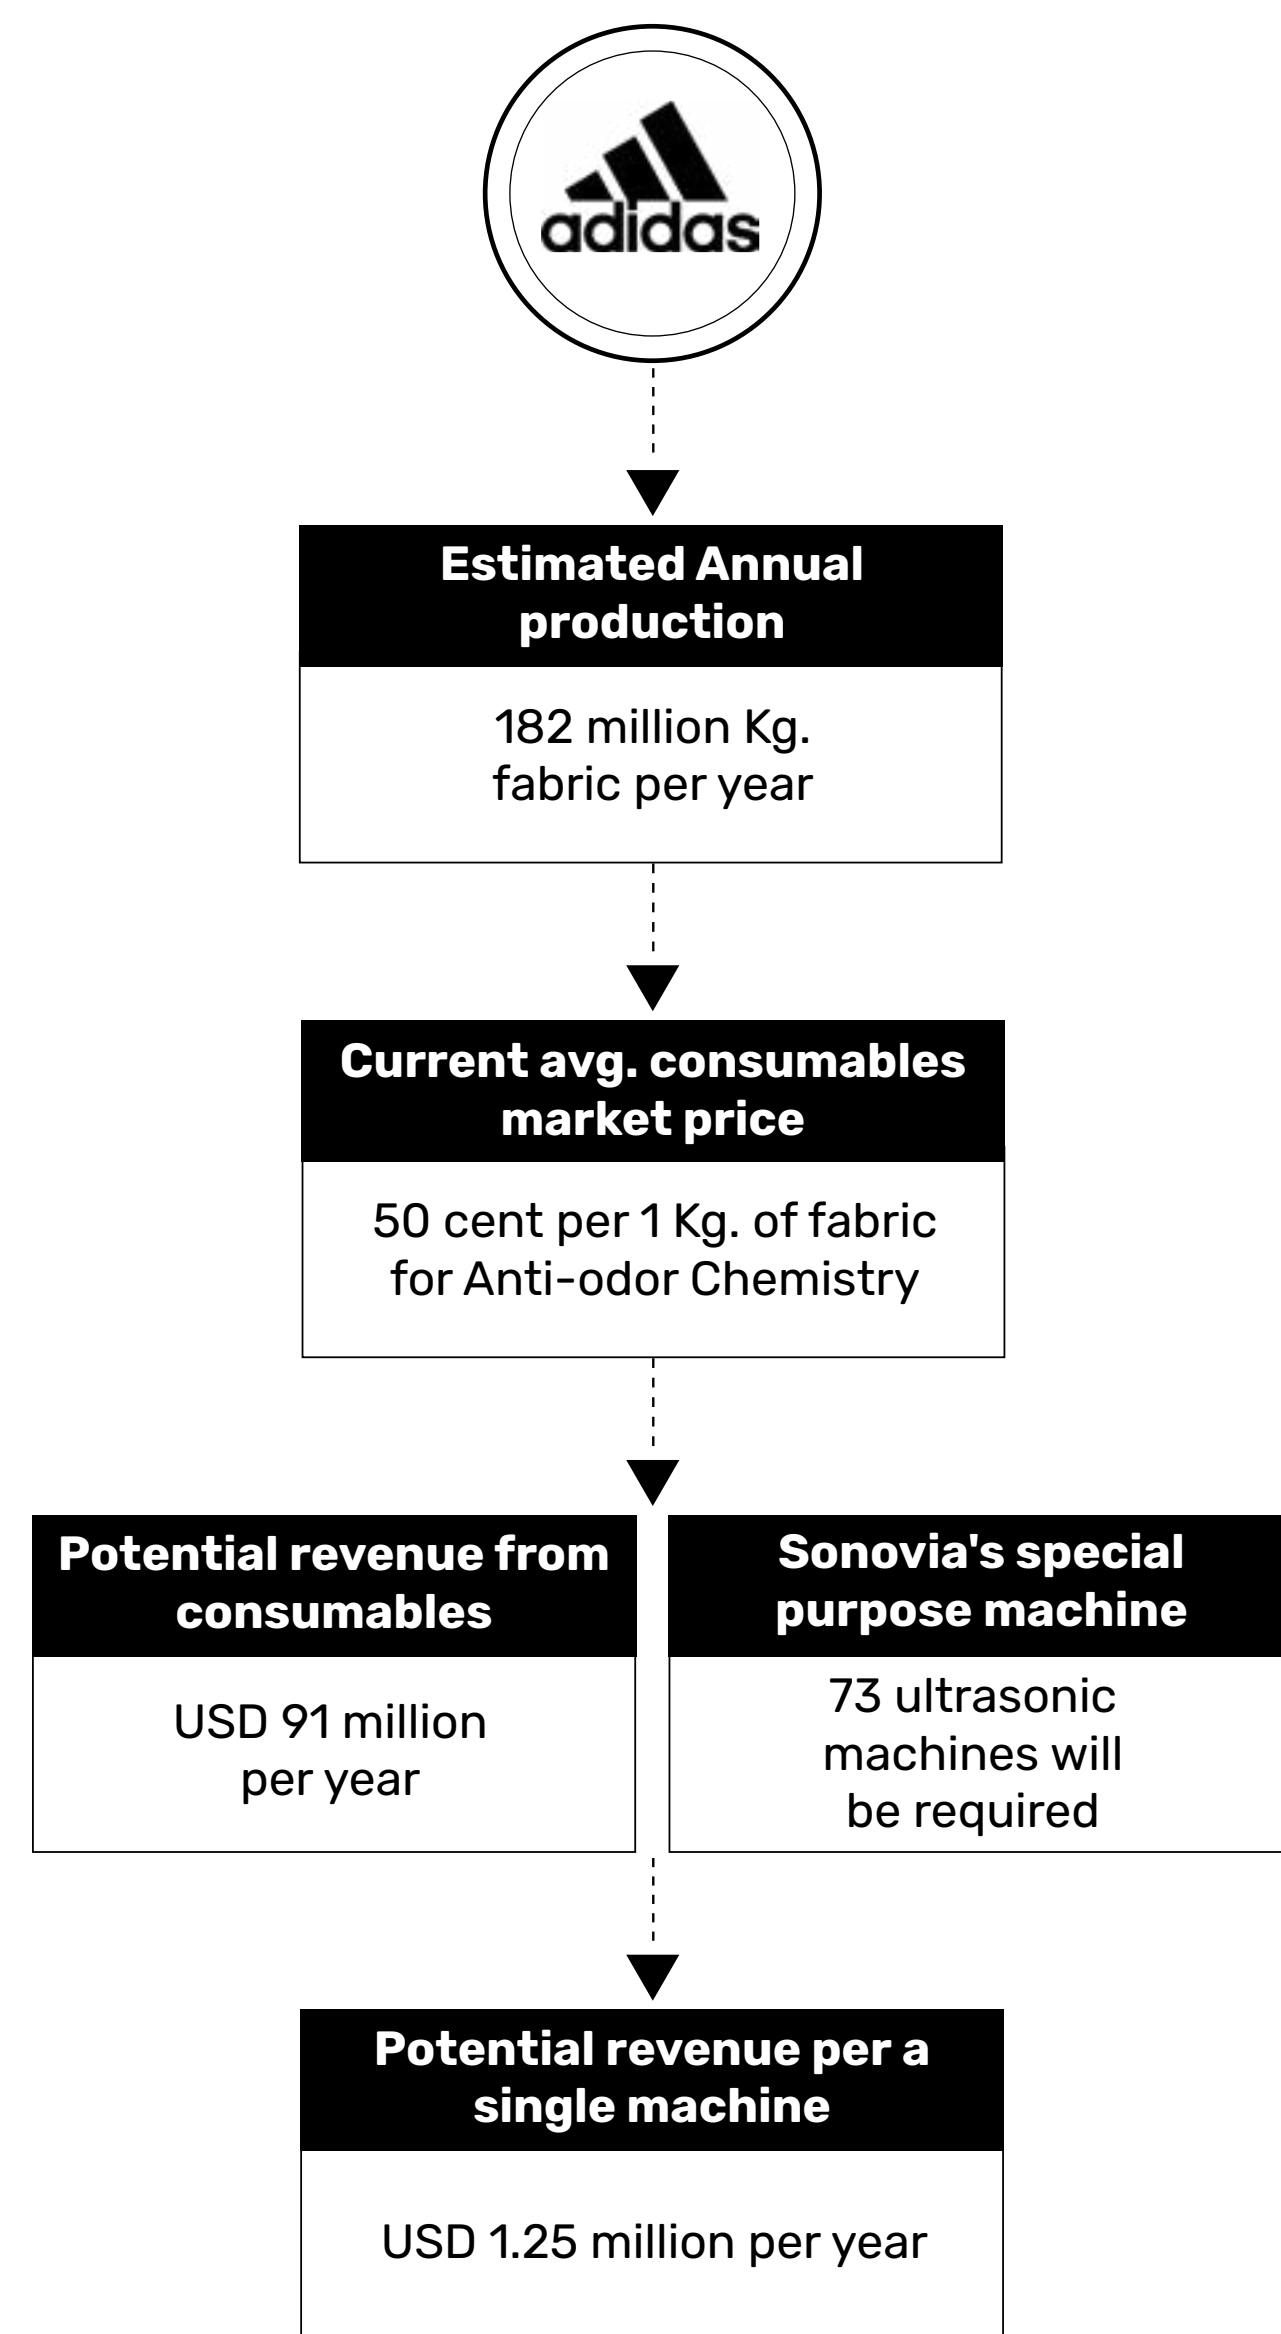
adidas

Estimated Annual production

182 million Kg. fabric per year

Current avg. consumables market price

50 cent per 1 Kg. of fabric for Anti-odor Chemistry

Potential revenue from consumables

USD 91 million per year

Sonovia's special purpose machine

73 ultrasonic machines will be required

Potential revenue per a single machine

USD 1.25 million per year